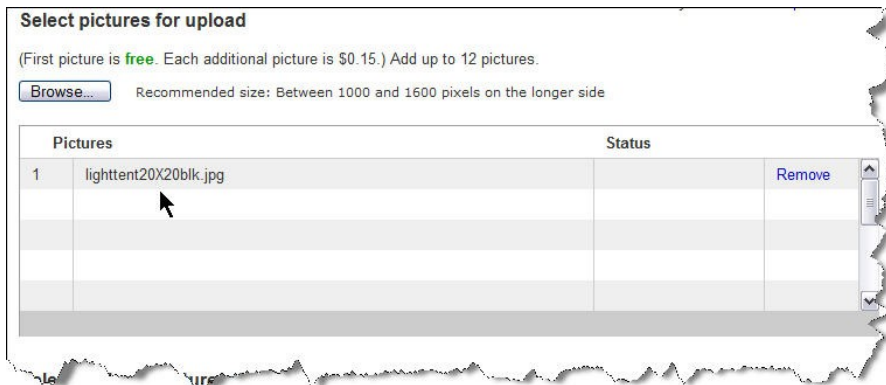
Select pictures for upload

(First picture is free. Each additional picture is $0.15.) Add up to 12 pictures.

Browse... Recommended size: Between 1000 and 1600 pixels on the longer side

| | Pictures | Status | |
|---|---|---|---|
| 1 | lighttent20X20blk.jpg | | Remove |
| | | | |
| | | | |
| | | | |
| | | | |

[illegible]